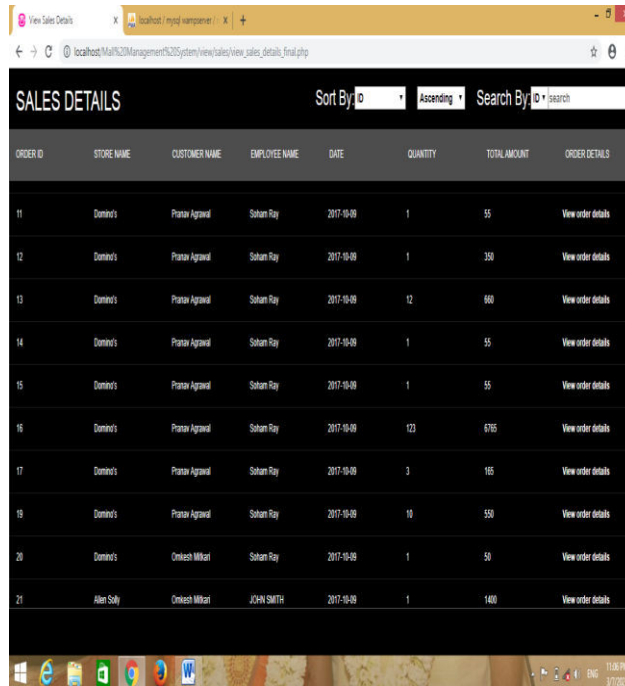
View Sales Details × localhost / mysql wampserver / × +

localhost/Mall%20Management%20System/view/sales/view_sales_details_final.php

SALES DETAILS Sort By: ID Ascending Search By: ID search

| ORDER ID | STORE NAME | CUSTOMER NAME | EMPLOYEE NAME | DATE | QUANTITY | TOTAL AMOUNT | ORDER DETAILS |
|---|---|---|---|---|---|---|---|
| 11 | Domino's | Pranav Agrawal | Soham Ray | 2017-10-09 | 1 | 55 | View order details |
| 12 | Domino's | Pranav Agrawal | Soham Ray | 2017-10-09 | 1 | 350 | View order details |
| 13 | Domino's | Pranav Agrawal | Soham Ray | 2017-10-09 | 12 | 660 | View order details |
| 14 | Domino's | Pranav Agrawal | Soham Ray | 2017-10-09 | 1 | 55 | View order details |
| 15 | Domino's | Pranav Agrawal | Soham Ray | 2017-10-09 | 1 | 55 | View order details |
| 16 | Domino's | Pranav Agrawal | Soham Ray | 2017-10-09 | 123 | 6765 | View order details |
| 17 | Domino's | Pranav Agrawal | Soham Ray | 2017-10-09 | 3 | 165 | View order details |
| 19 | Domino's | Pranav Agrawal | Soham Ray | 2017-10-09 | 10 | 550 | View order details |
| 20 | Domino's | Omkesh Mitkari | Soham Ray | 2017-10-09 | 1 | 50 | View order details |
| 21 | Allen Solly | Omkesh Mitkari | JOHN SMITH | 2017-10-09 | 1 | 1400 | View order details |

ENG 11:06 PM 3/7/20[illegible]